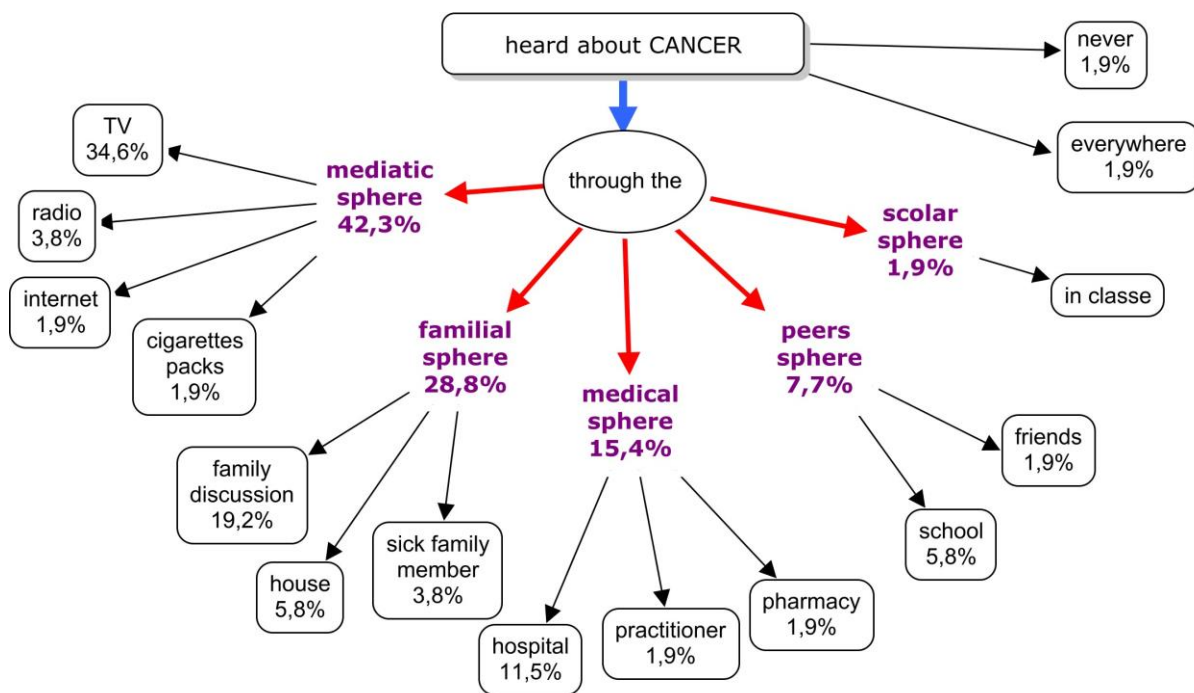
heard about CANCER

never
1,9%

everywhere
1,9%

through the

mediatic sphere
42,3%

TV
34,6%

radio
3,8%

internet
1,9%

cigarettes packs
1,9%

scolar sphere
1,9%

in classe

familial sphere
28,8%

family discussion
19,2%

house
5,8%

sick family member
3,8%

medical sphere
15,4%

hospital
11,5%

practitioner
1,9%

pharmacy
1,9%

peers sphere
7,7%

friends
1,9%

school
5,8%